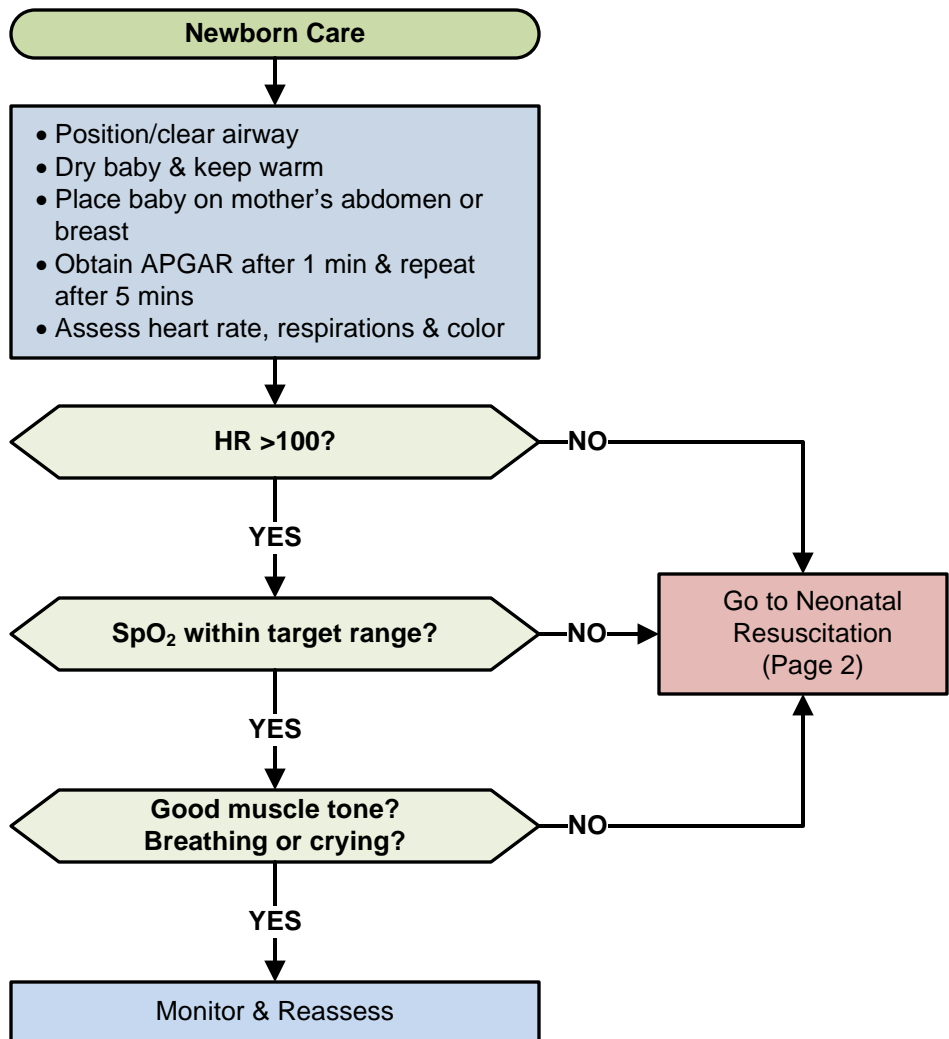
Newborn Care

• Position/clear airway
• Dry baby & keep warm
• Place baby on mother's abdomen or breast
• Obtain APGAR after 1 min & repeat after 5 mins
• Assess heart rate, respirations & color

HR >100?

NO

YES

$SpO_2$ within target range?

NO

Go to Neonatal Resuscitation (Page 2)

YES

Good muscle tone? Breathing or crying?

NO

YES

Monitor & Reassess